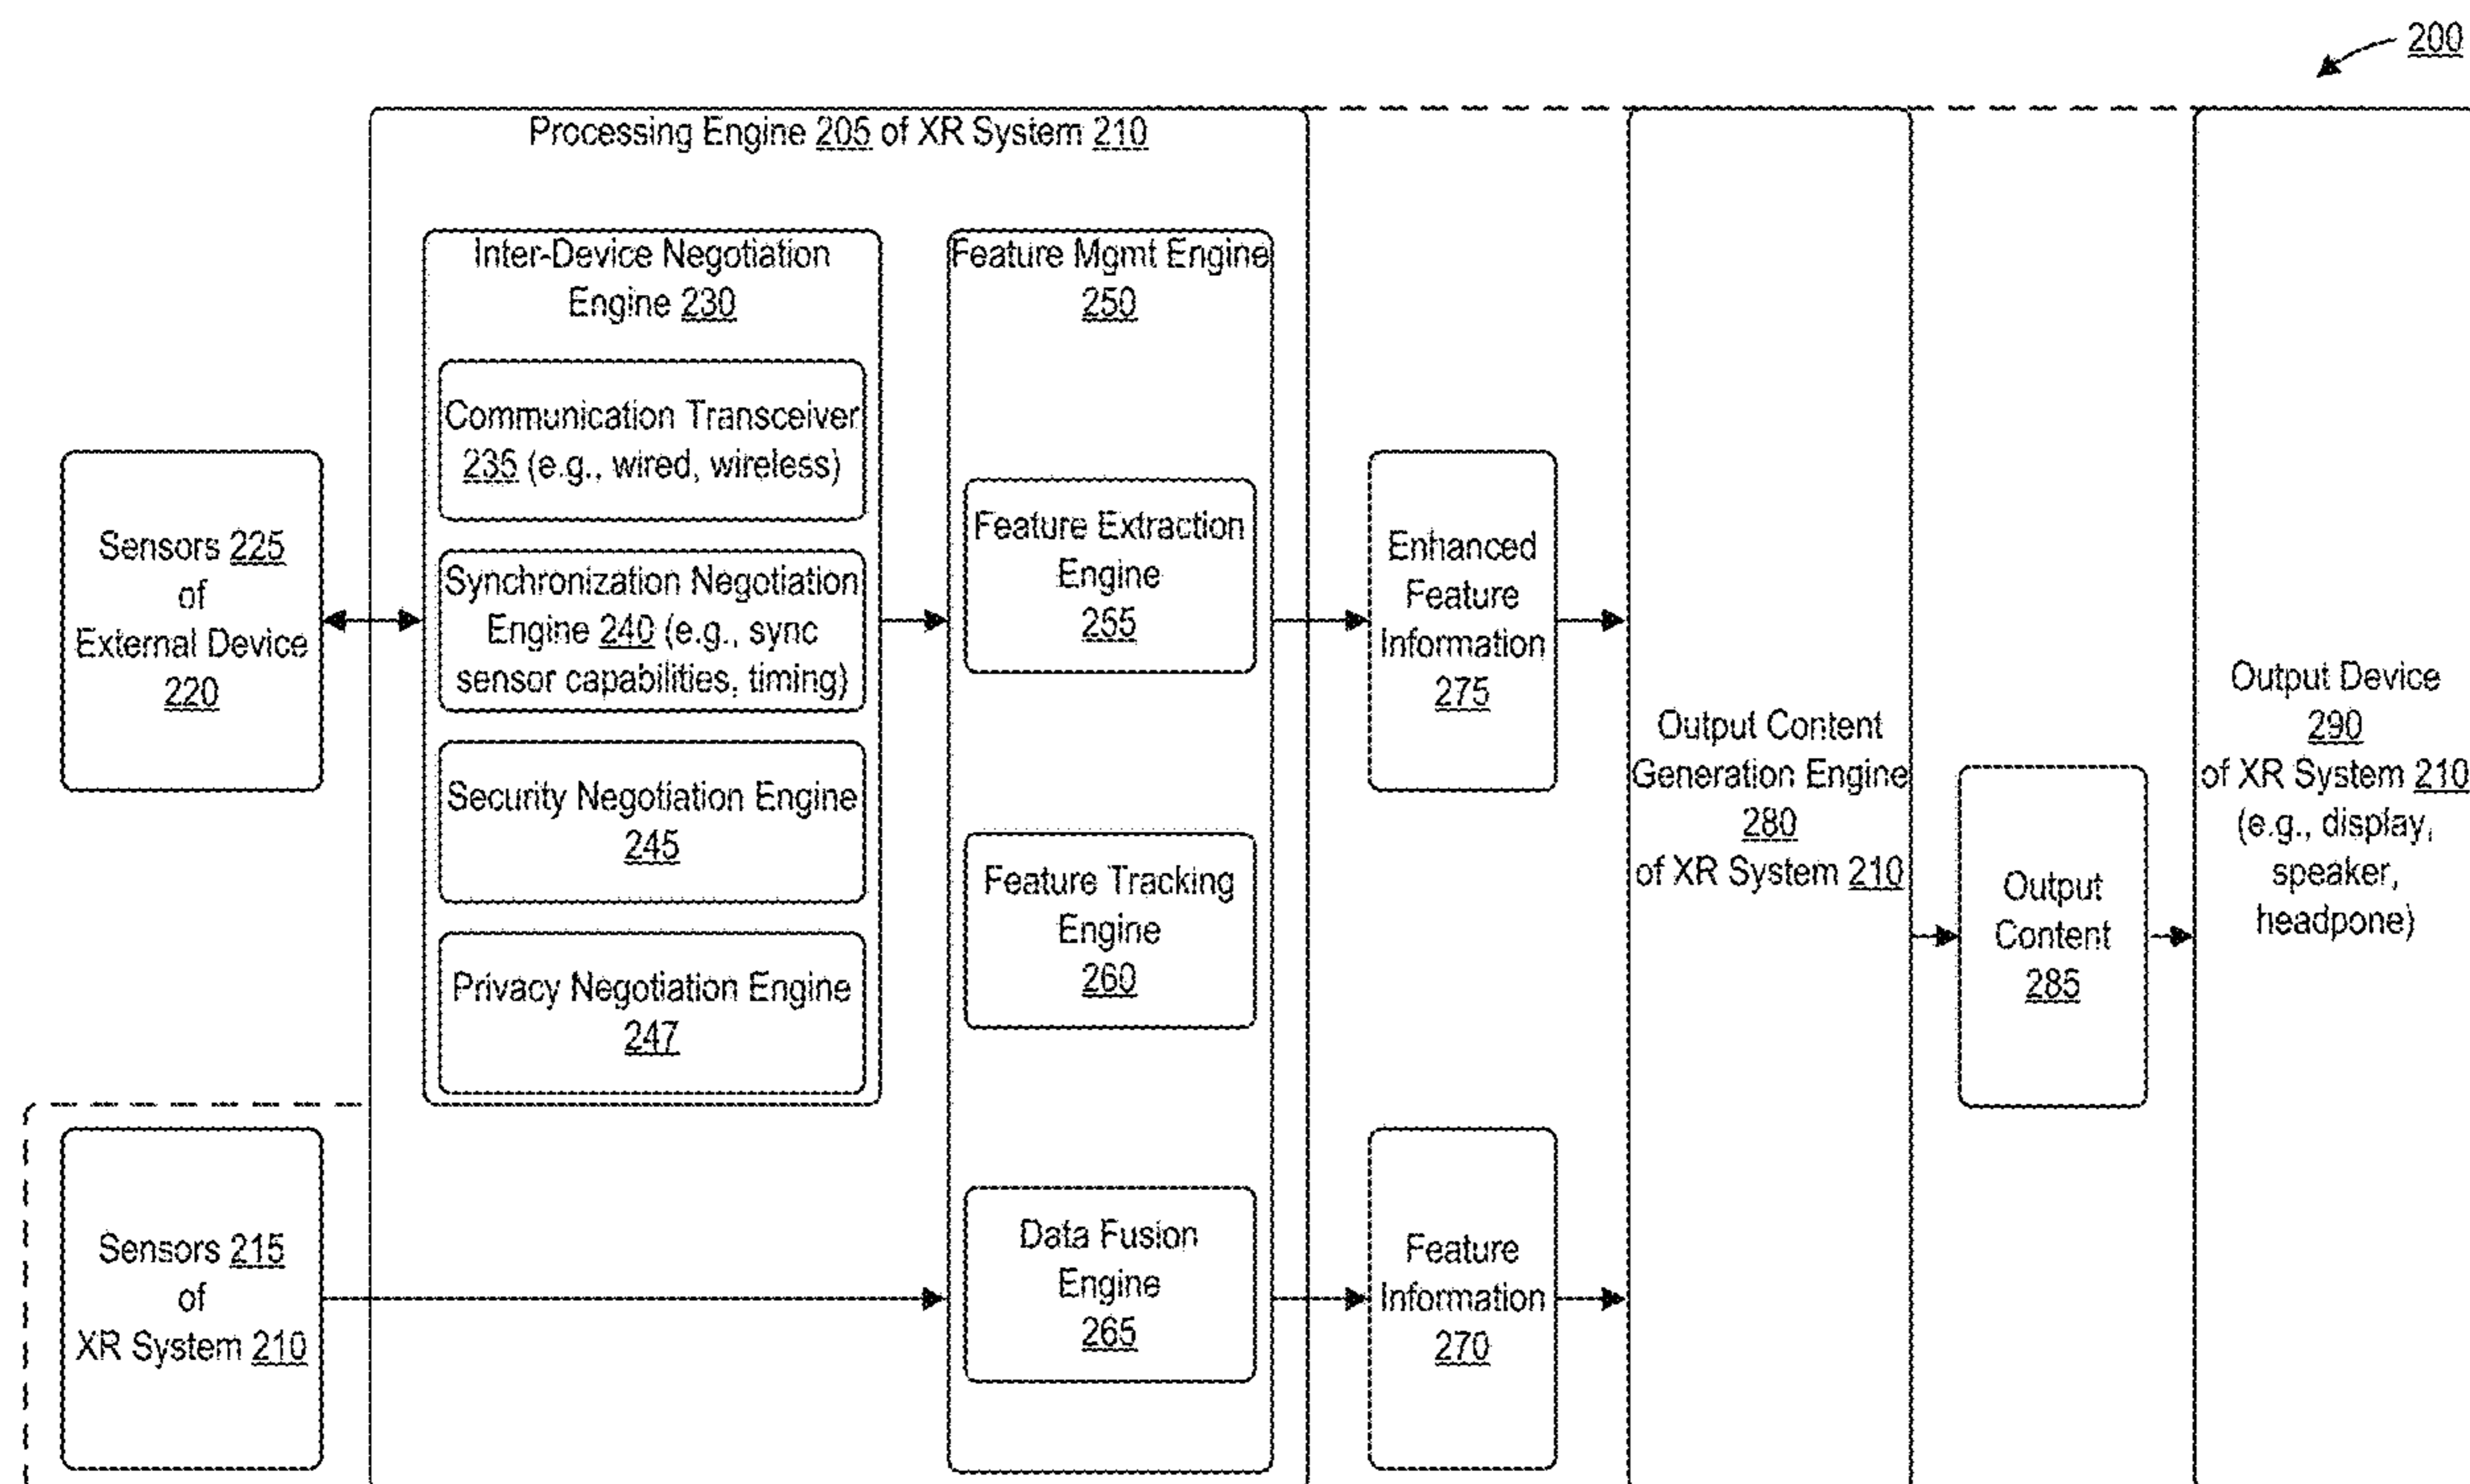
200

Processing Engine 205 of XR System 210

Sensors 225 of External Device 220

Inter-Device Negotiation Engine 230

Communication Transceiver 235 (e.g., wired, wireless)

Synchronization Negotiation Engine 240 (e.g., sync sensor capabilities, timing)

Security Negotiation Engine 245

Privacy Negotiation Engine 247

Feature Mgmt Engine 250

Feature Extraction Engine 255

Feature Tracking Engine 260

Data Fusion Engine 265

Enhanced Feature Information 275

Feature Information 270

Output Content Generation Engine 280 of XR System 210

Output Content 285

Output Device 290 of XR System 210 (e.g., display, speaker, headpone)

Sensors 215 of XR System 210